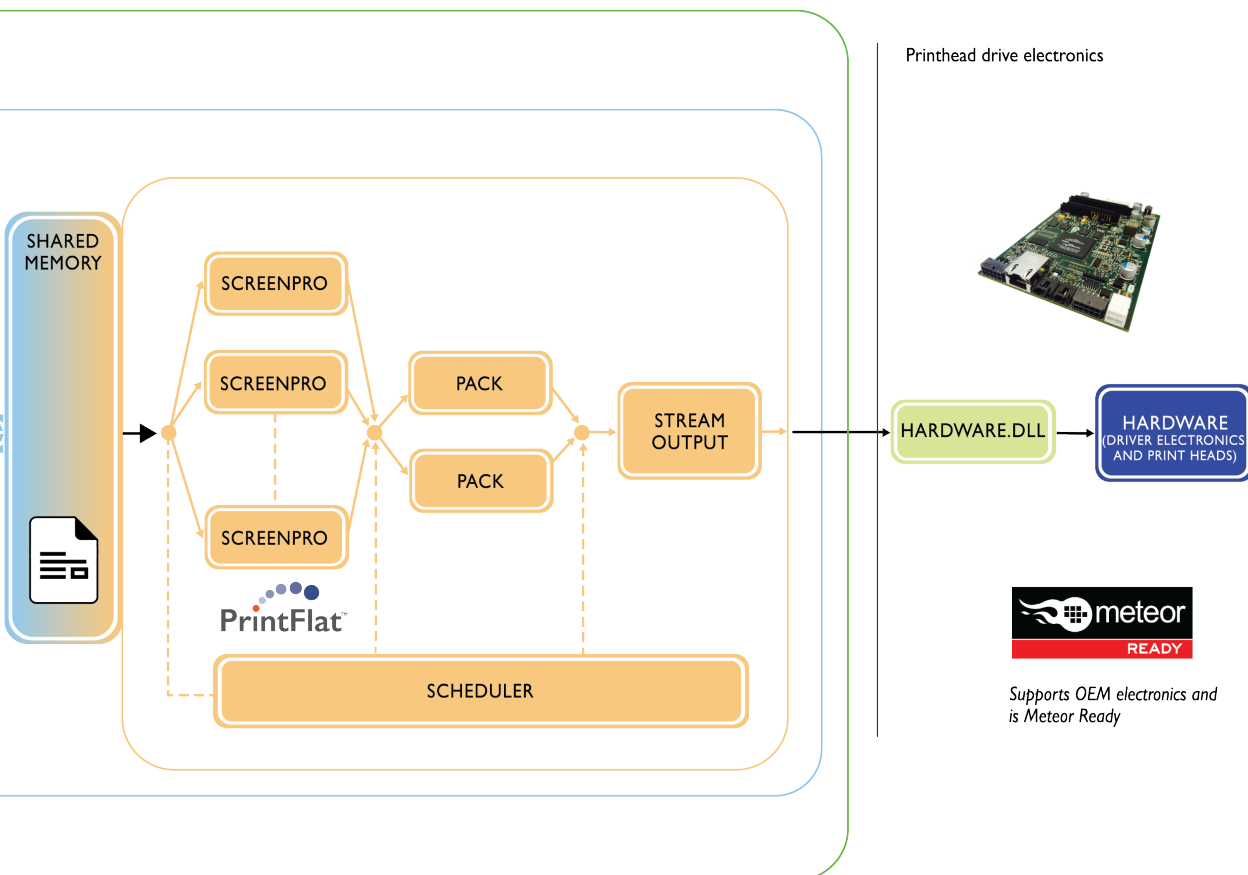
Printhead drive electronics

SHARED MEMORY

SCREENPRO

SCREENPRO

SCREENPRO

PACK

PACK

STREAM OUTPUT

HARDWARE.DLL

HARDWARE (DRIVER ELECTRONICS AND PRINT HEADS)

PrintFlat™

SCHEDULER

meteor
READY

Supports OEM electronics and is Meteor Ready